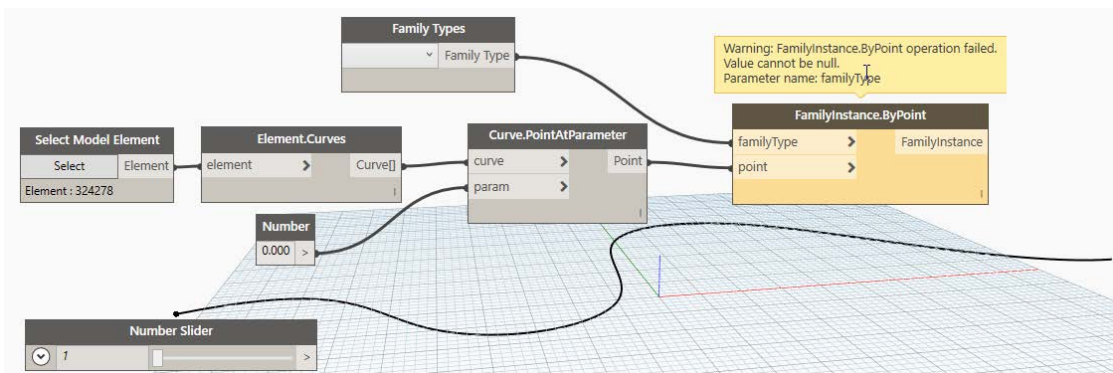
Family Types

Family Type

Warning: FamilyInstance.ByPoint operation failed.
Value cannot be null.
Parameter name: familyType

FamilyInstance.ByPoint

familyType >
point >
FamilyInstance

Select Model Element

Select
Element
Element : 324278

Element.Curves

element >
Curve[]

Curve.PointAtParameter

curve >
param >
Point

Number

0.000 >

Number Slider

1
>